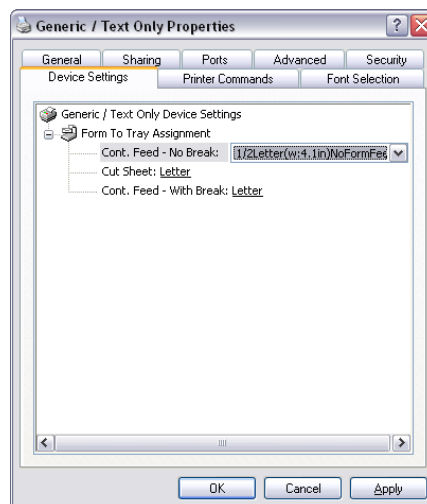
Generic / Text Only Properties

General | Sharing | Ports | Advanced | Security
Device Settings | Printer Commands | Font Selection

Generic / Text Only Device Settings
Form To Tray Assignment
Cont. Feed - No Break: 1/2Letter(w:4.1in)NoFormFee
Cut Sheet: Letter
Cont. Feed - With Break: Letter

OK | Cancel | Apply